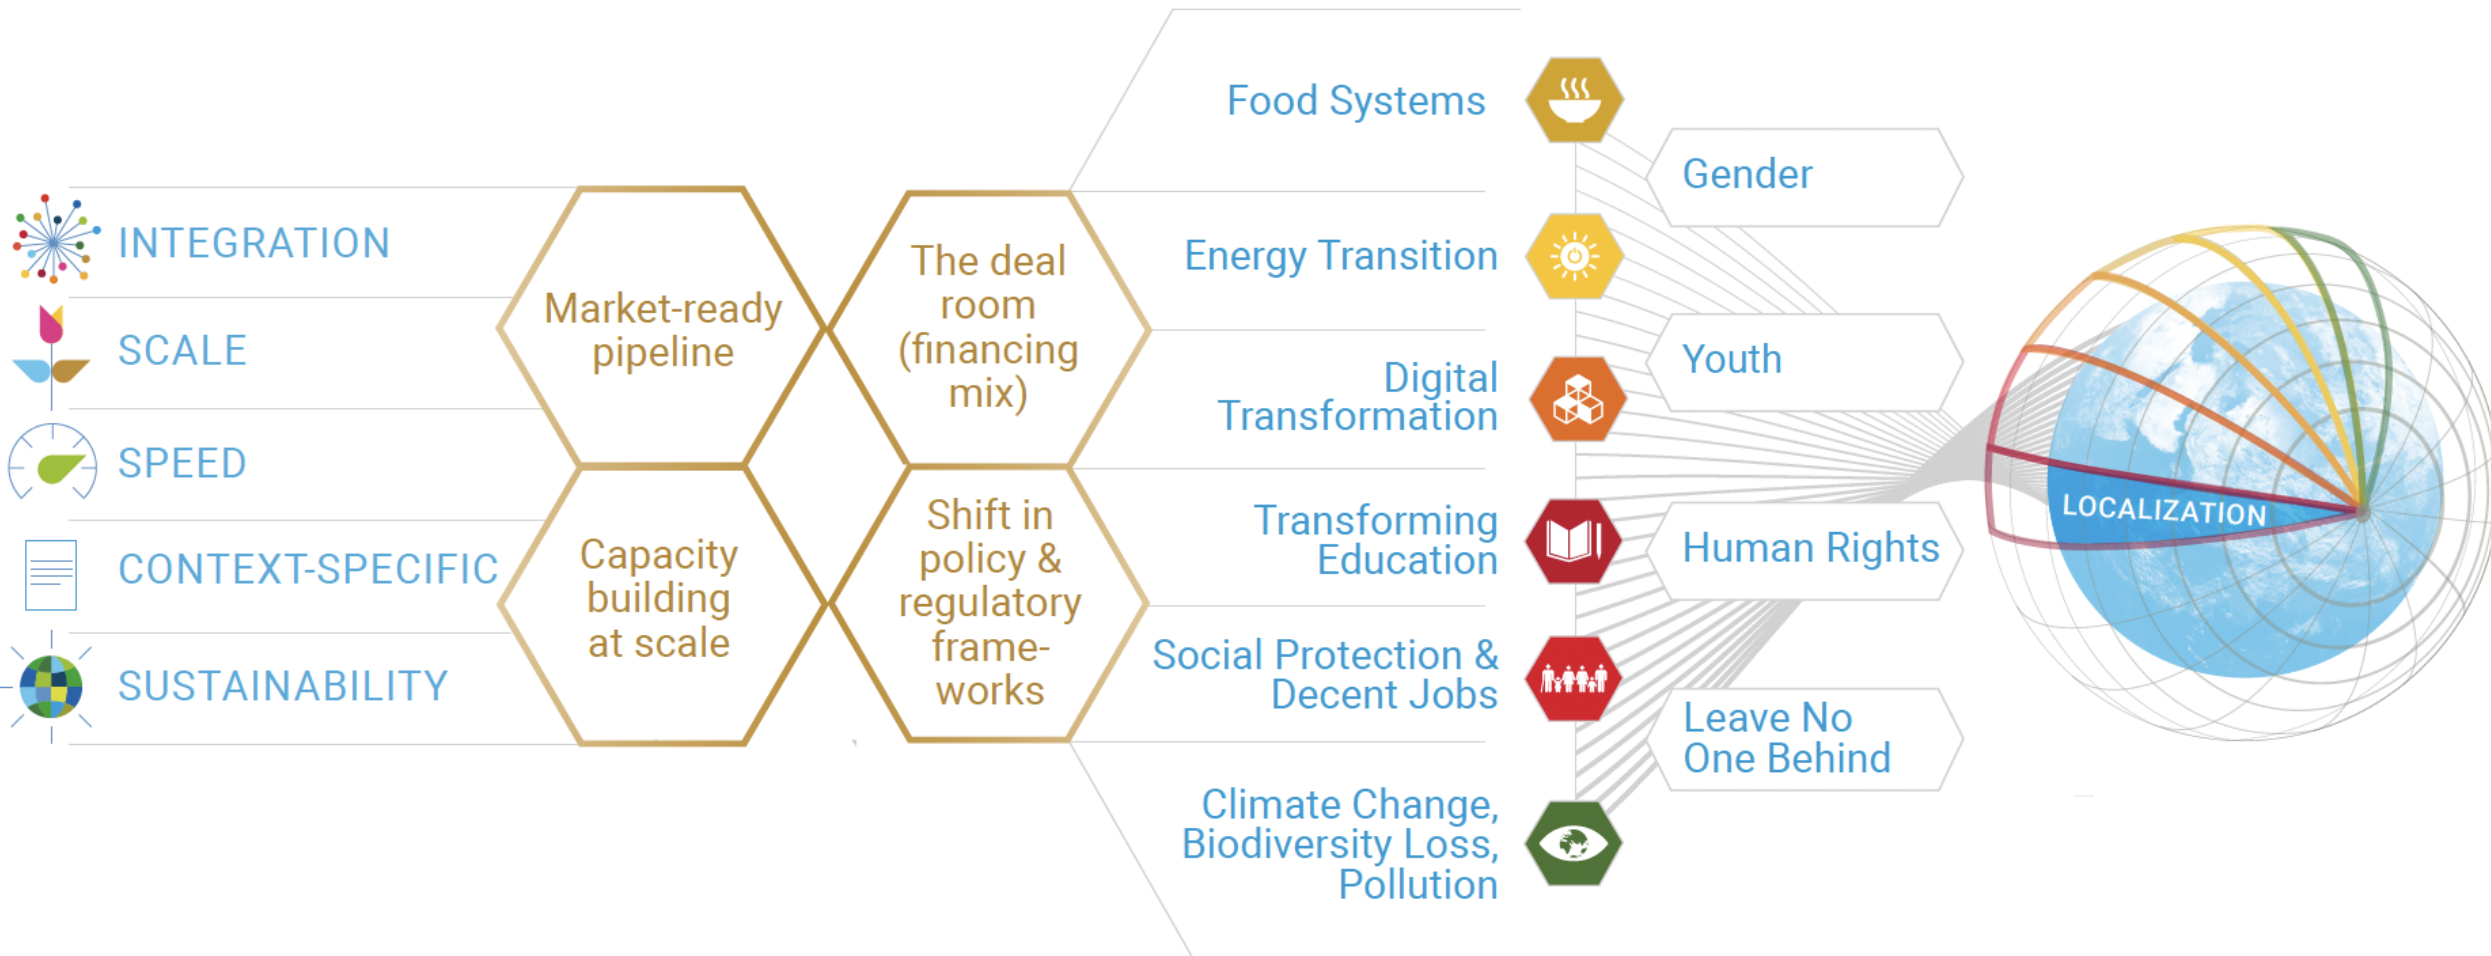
INTEGRATION

SCALE

SPEED

CONTEXT-SPECIFIC

SUSTAINABILITY

Market-ready pipeline

Capacity building at scale

The deal room (financing mix)

Shift in policy & regulatory frameworks

Food Systems

Energy Transition

Digital Transformation

Transforming Education

Social Protection & Decent Jobs

Climate Change, Biodiversity Loss, Pollution

Gender

Youth

Human Rights

Leave No One Behind

LOCALIZATION